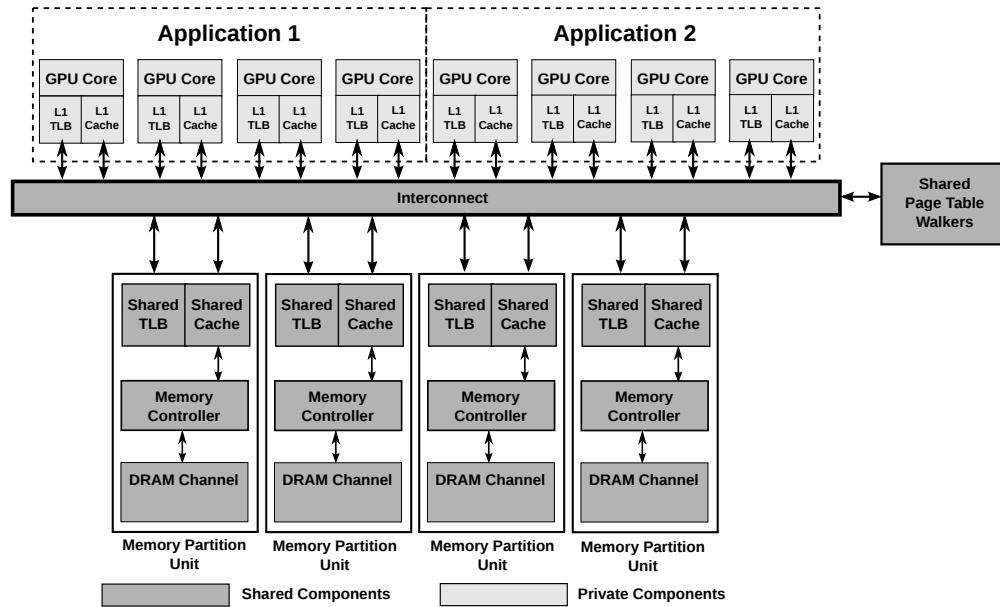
Application 1

GPU Core
L1 TLB
L1 Cache

GPU Core
L1 TLB
L1 Cache

GPU Core
L1 TLB
L1 Cache

GPU Core
L1 TLB
L1 Cache

Application 2

GPU Core
L1 TLB
L1 Cache

GPU Core
L1 TLB
L1 Cache

GPU Core
L1 TLB
L1 Cache

GPU Core
L1 TLB
L1 Cache

Interconnect

Shared Page Table Walkers

Shared TLB
Shared Cache
Memory Controller
DRAM Channel
Memory Partition Unit

Shared TLB
Shared Cache
Memory Controller
DRAM Channel
Memory Partition Unit

Shared TLB
Shared Cache
Memory Controller
DRAM Channel
Memory Partition Unit

Shared TLB
Shared Cache
Memory Controller
DRAM Channel
Memory Partition Unit

Shared Components
Private Components